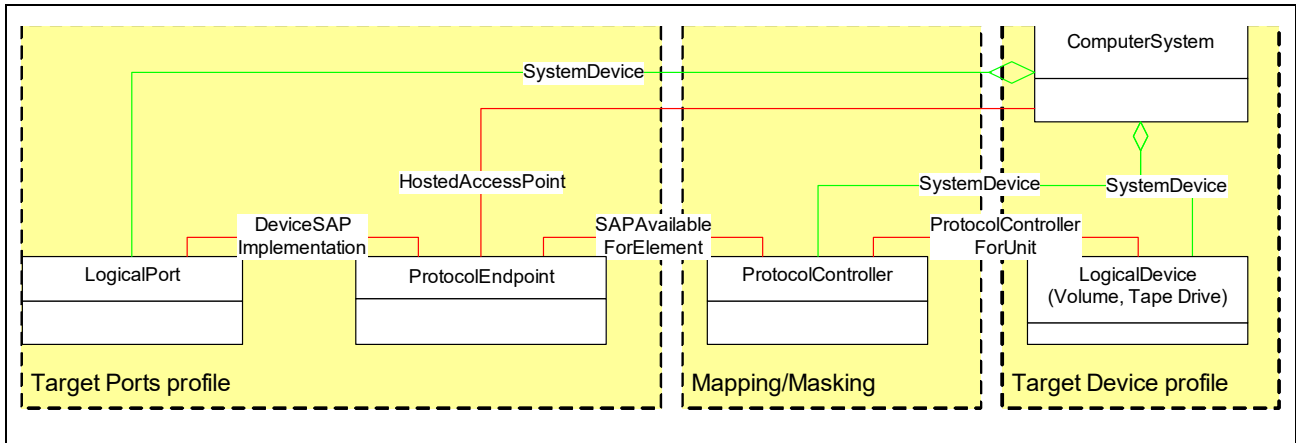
ComputerSystem

SystemDevice

HostedAccessPoint

SystemDevice

SystemDevice

DeviceSAP Implementation

SAPAvailable ForElement

ProtocolController ForUnit

LogicalPort

ProtocolEndpoint

ProtocolController

LogicalDevice (Volume, Tape Drive)

Target Ports profile

Mapping/Masking

Target Device profile